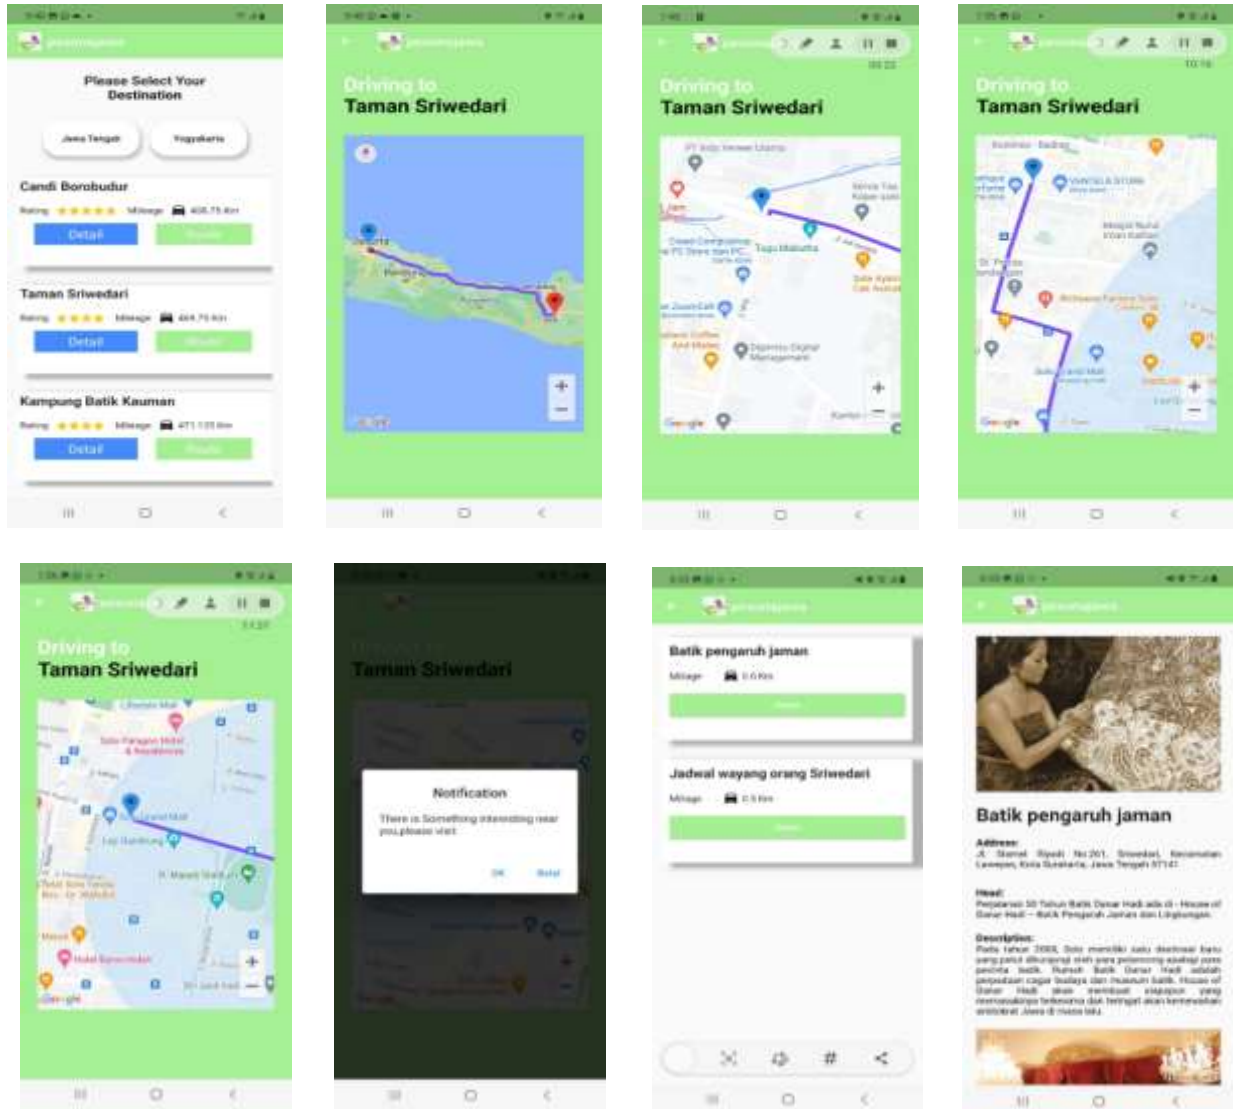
Please Select Your Destination

Jawa Tengah

Yogyakarta

Candi Borobudur

Rating ★★★★★ Mileage 408.75 Km

Detail

Taman Sriwedari

Rating ★★★★ Mileage 464.75 Km

Detail

Kampung Batik Kauman

Rating ★★★★ Mileage 471.125 Km

Detail

Driving to
Taman Sriwedari

Jakarta

Bandung

Driving to
Taman Sriwedari

Google

Driving to
Taman Sriwedari

Google

Driving to
Taman Sriwedari

Solo Paragon Hotel & Residences

Solo Grand Mall

Google

Taman Sriwedari

Notification

There is Something interesting near you,please visit

OK

Batal

Batik pengaruh jaman

Mileage 0.0 Km

Jadwal wayang orang Sriwedari

Mileage 0.5 Km

Batik pengaruh jaman

Address:
Jl. Slamet Riyadi No.261, Sriwedari, Kecamatan Laweyan, Kota Surakarta, Jawa Tengah 57141

Head:
Perjalanan 50 Tahun Batik Danar Hadi ada di - House of Danar Hadi – Batik Pengaruh Jaman dan Lingkungan.

Description:
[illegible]